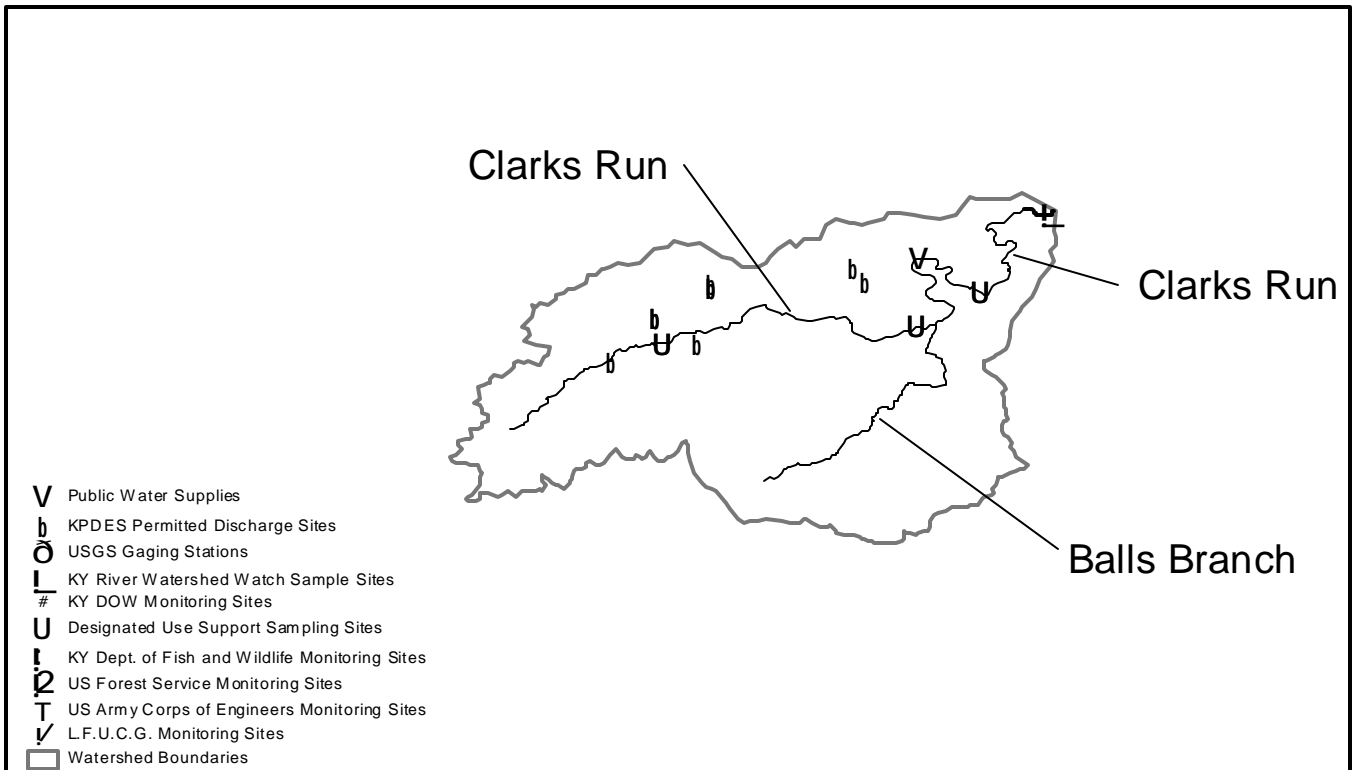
Clarks Run

Clarks Run

Balls Branch

V Public Water Supplies
b KPDES Permitted Discharge Sites
ð USGS Gaging Stations
L KY River Watershed Watch Sample Sites
# KY DOW Monitoring Sites
U Designated Use Support Sampling Sites
! KY Dept. of Fish and Wildlife Monitoring Sites
2 US Forest Service Monitoring Sites
T US Army Corps of Engineers Monitoring Sites
/ L.F.U.C.G. Monitoring Sites
Watershed Boundaries